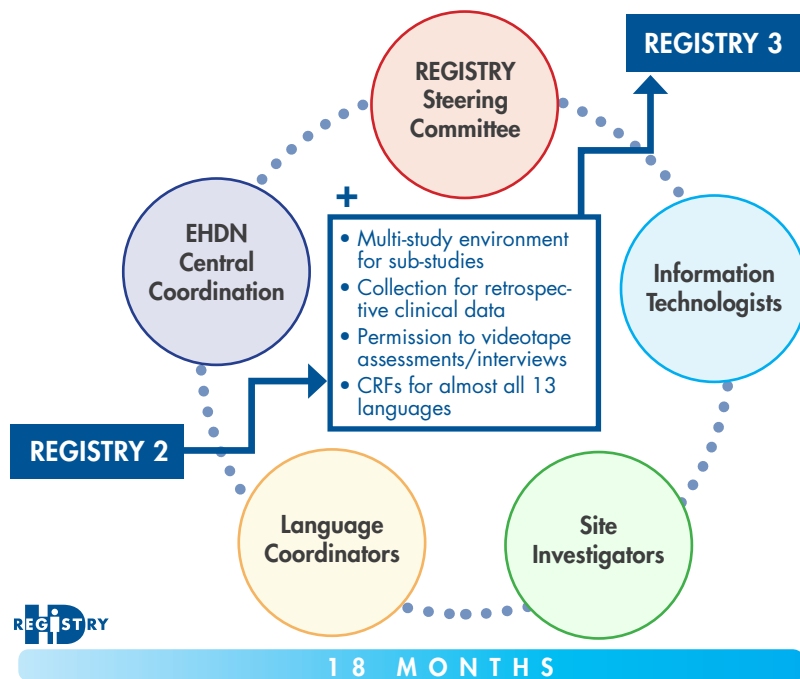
REGISTRY 3

REGISTRY Steering Committee

EHDN Central Coordination

Information Technologists

+

- Multi-study environment for sub-studies
- Collection for retrospective clinical data
- Permission to videotape assessments/interviews
- CRFs for almost all 13 languages

REGISTRY 2

Language Coordinators

Site Investigators

REGISTRY

18 MONTHS